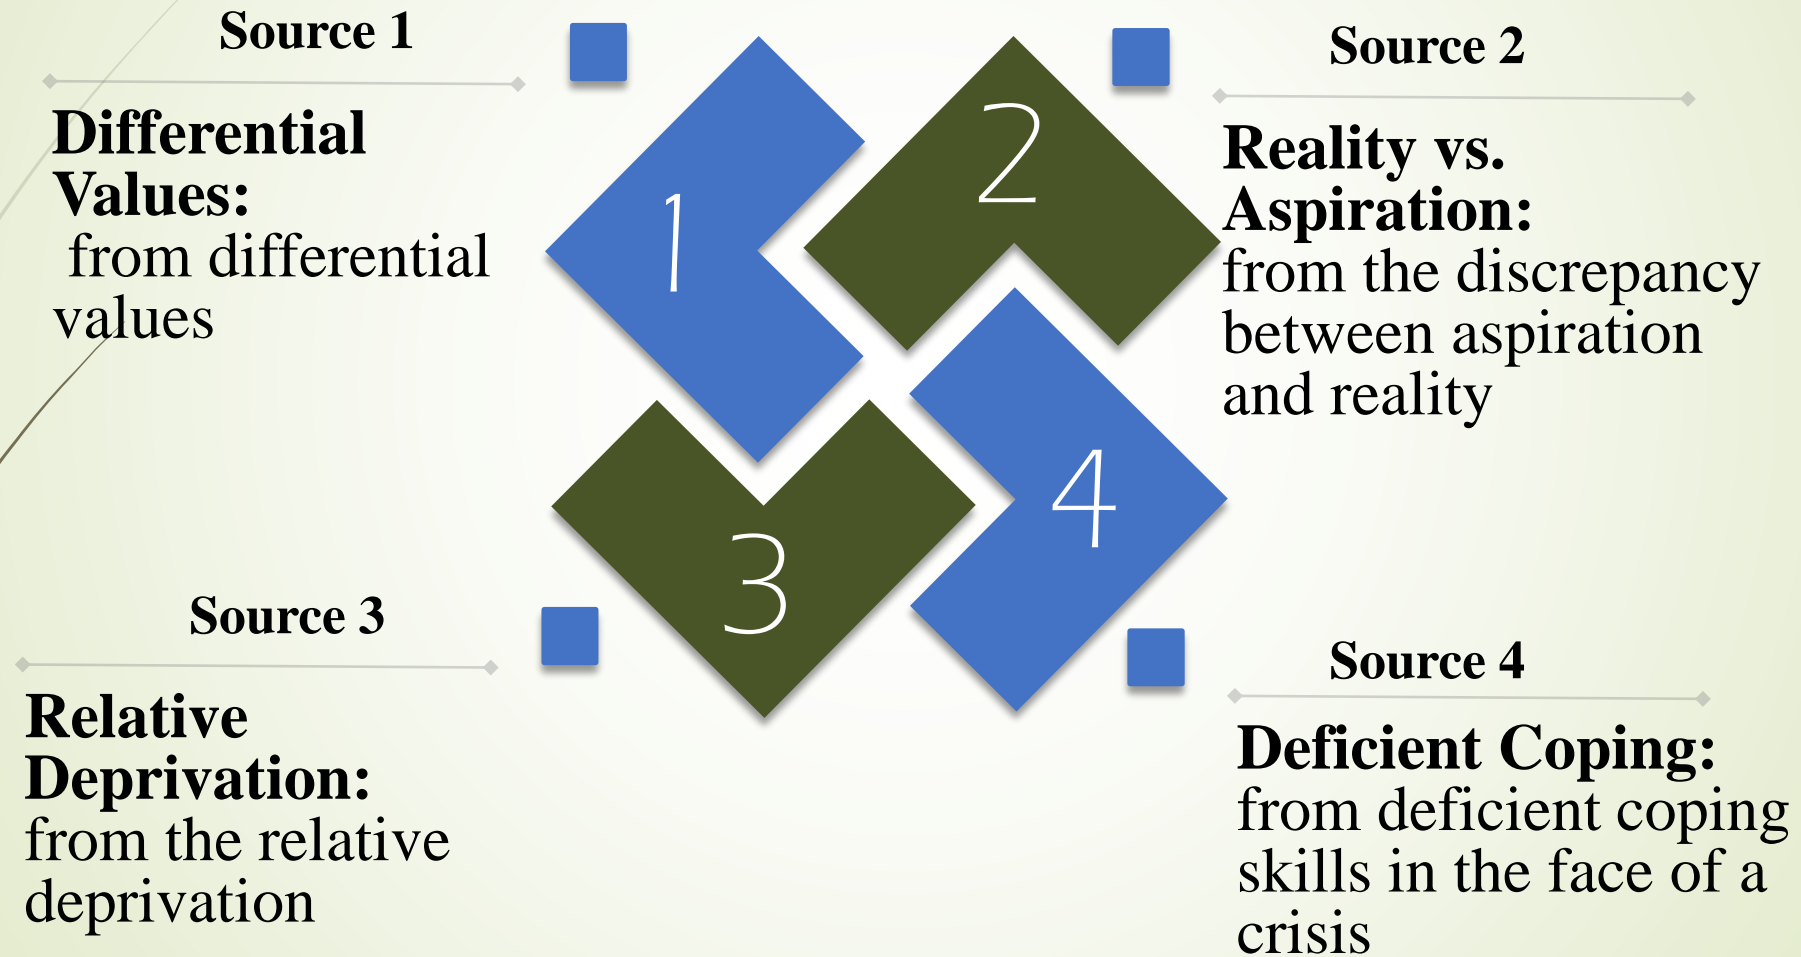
Source 1

Differential Values:
from differential values

1

2

Source 2

Reality vs. Aspiration:
from the discrepancy between aspiration and reality

3

4

Source 3

Relative Deprivation:
from the relative deprivation

Source 4

Deficient Coping:
from deficient coping skills in the face of a crisis